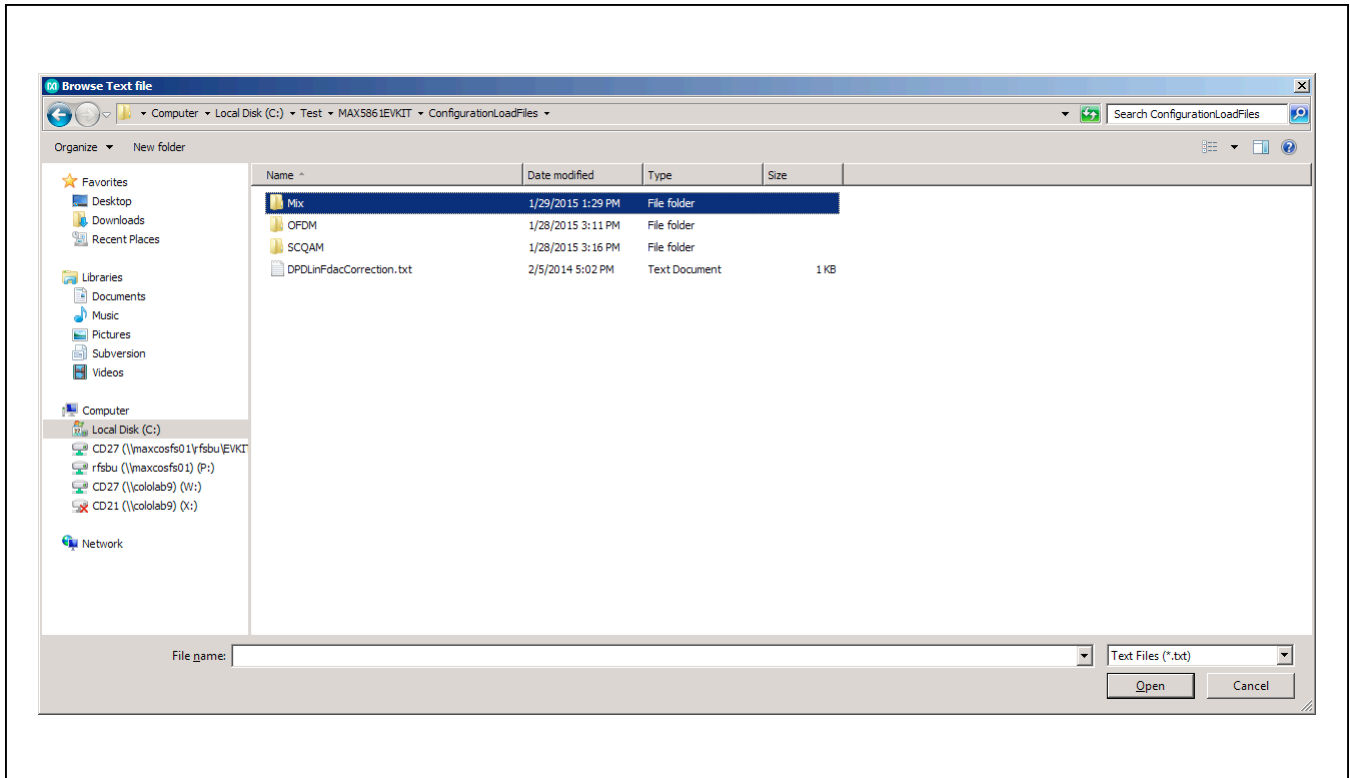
Browse Text file

Computer ▸ Local Disk (C:) ▸ Test ▸ MAX5861EVKIT ▸ ConfigurationLoadFiles ▸

Search ConfigurationLoadFiles

Organize ▾ New folder

Favorites
Desktop
Downloads
Recent Places

Libraries
Documents
Music
Pictures
Subversion
Videos

Computer
Local Disk (C:)
CD27 (\\maxcosfs01\rfsbu\EVKIT
rfsbu (\\maxcosfs01) (P:)
CD27 (\\cololab9) (W:)
CD21 (\\cololab9) (X:)

Network

| Name | Date modified | Type | Size |
|---|---|---|---|
| Mix | 1/29/2015 1:29 PM | File folder | |
| OFDM | 1/28/2015 3:11 PM | File folder | |
| SCQAM | 1/28/2015 3:16 PM | File folder | |
| DPDLinFdacCorrection.txt | 2/5/2014 5:02 PM | Text Document | 1 KB |

File name:
Text Files (*.txt)
Open
Cancel